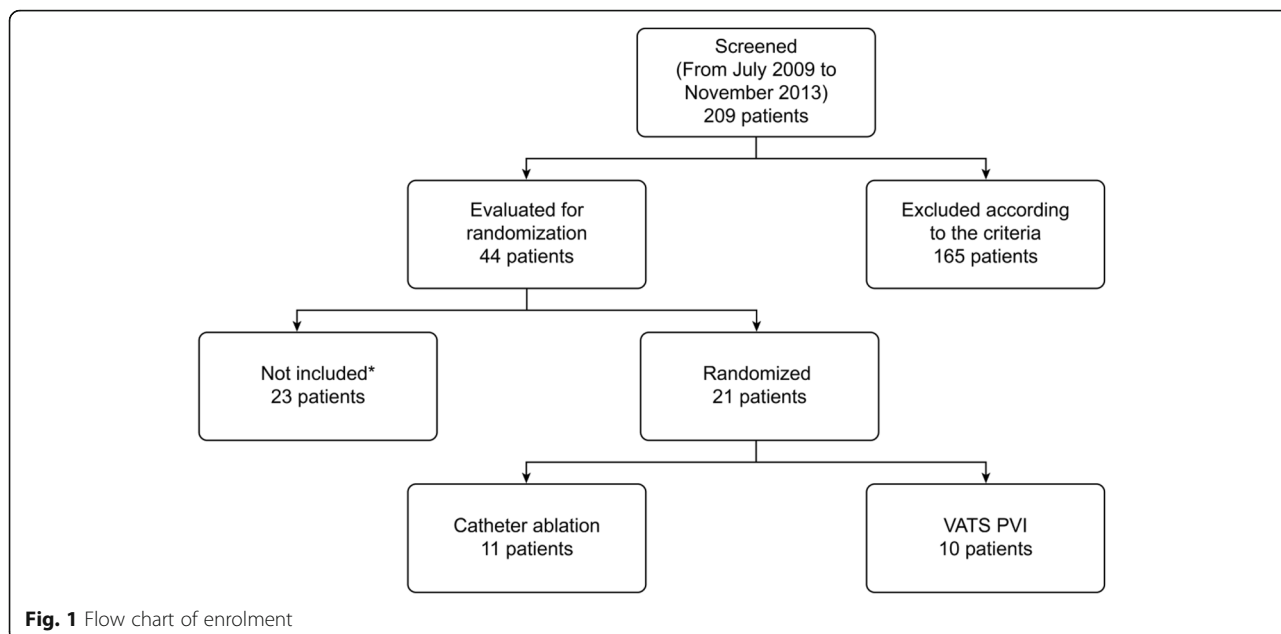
Screened
(From July 2009 to November 2013)
209 patients

Evaluated for randomization
44 patients

Excluded according to the criteria
165 patients

Not included*
23 patients

Randomized
21 patients

Catheter ablation
11 patients

VATS PVI
10 patients

**Fig. 1** Flow chart of enrolment